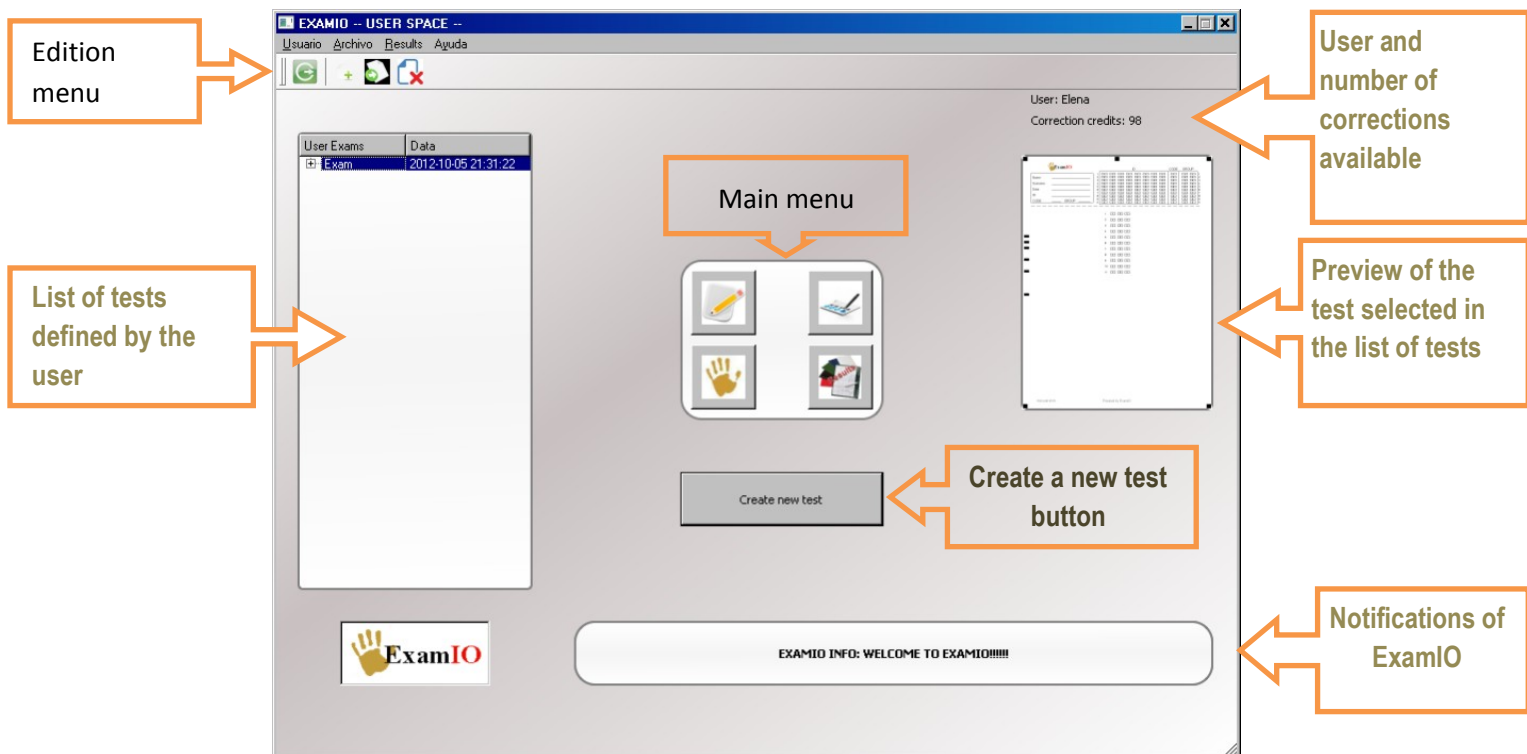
Edition menu

EXAMIO -- USER SPACE --

Usuario Archivo Results Ayuda

User and number of corrections available

User: Elena

Correction credits: 98

| User Exams | Data |
|---|---|
| Exam | 2012-10-05 21:31:22 |

Main menu

List of tests defined by the user

Preview of the test selected in the list of tests

Create new test

Create a new test button

ExamIO

EXAMIO INFO: WELCOME TO EXAMIO!!!!!!

Notifications of ExamIO